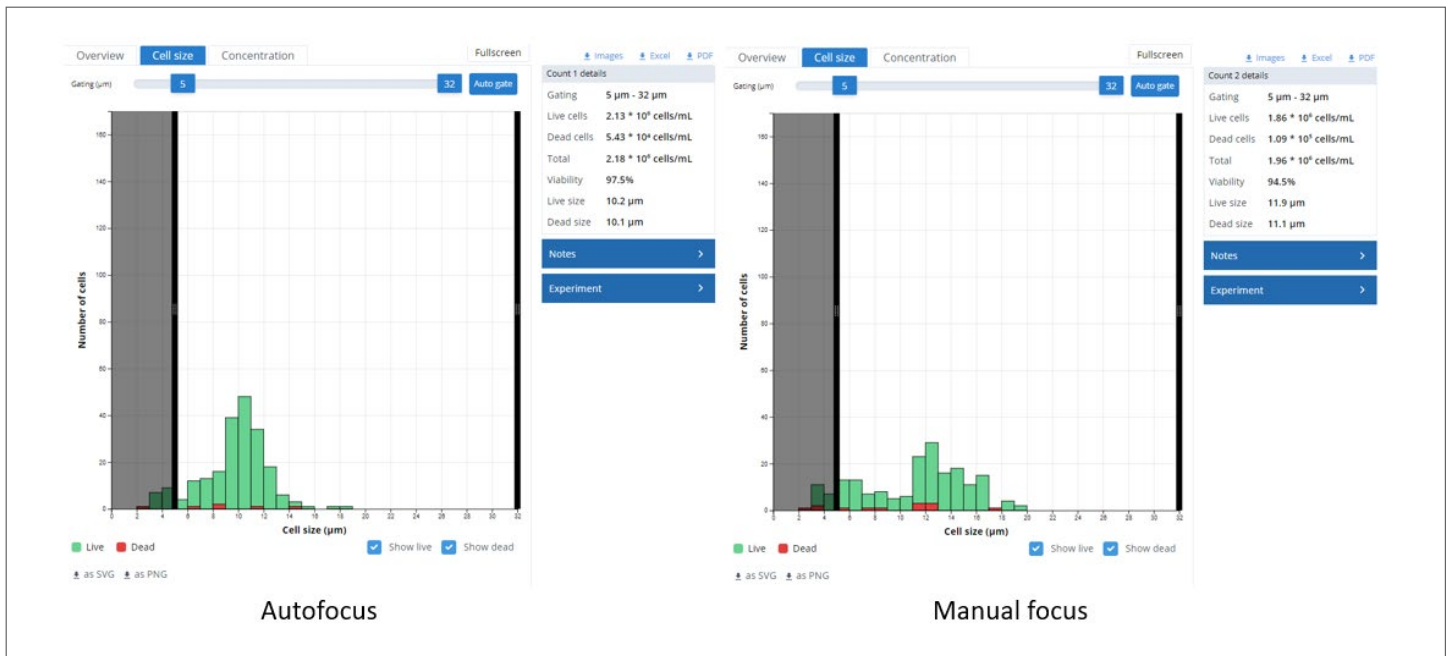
Overview Cell size Concentration Fullscreen

Gating (µm) 5 32 Auto gate

Images Excel PDF

Count 1 details

| Gating | 5 µm - 32 µm |
|---|---|
| Live cells | 2.13 * 10⁶ cells/mL |
| Dead cells | 5.43 * 10⁴ cells/mL |
| Total | 2.18 * 10⁶ cells/mL |
| Viability | 97.5% |
| Live size | 10.2 µm |
| Dead size | 10.1 µm |

Notes >

Experiment >

Number of cells

160 140 120 100 80 60 40 20 0

0 2 4 6 8 10 12 14 16 18 20 22 24 26 28 30 32

Cell size (µm)

Live Dead Show live Show dead

as SVG as PNG

Autofocus

Overview Cell size Concentration Fullscreen

Gating (µm) 5 32 Auto gate

Images Excel PDF

Count 2 details

| Gating | 5 µm - 32 µm |
|---|---|
| Live cells | 1.86 * 10⁶ cells/mL |
| Dead cells | 1.09 * 10⁵ cells/mL |
| Total | 1.96 * 10⁶ cells/mL |
| Viability | 94.5% |
| Live size | 11.9 µm |
| Dead size | 11.1 µm |

Notes >

Experiment >

Number of cells

160 140 120 100 80 60 40 20 0

0 2 4 6 8 10 12 14 16 18 20 22 24 26 28 30 32

Cell size (µm)

Live Dead Show live Show dead

as SVG as PNG

Manual focus